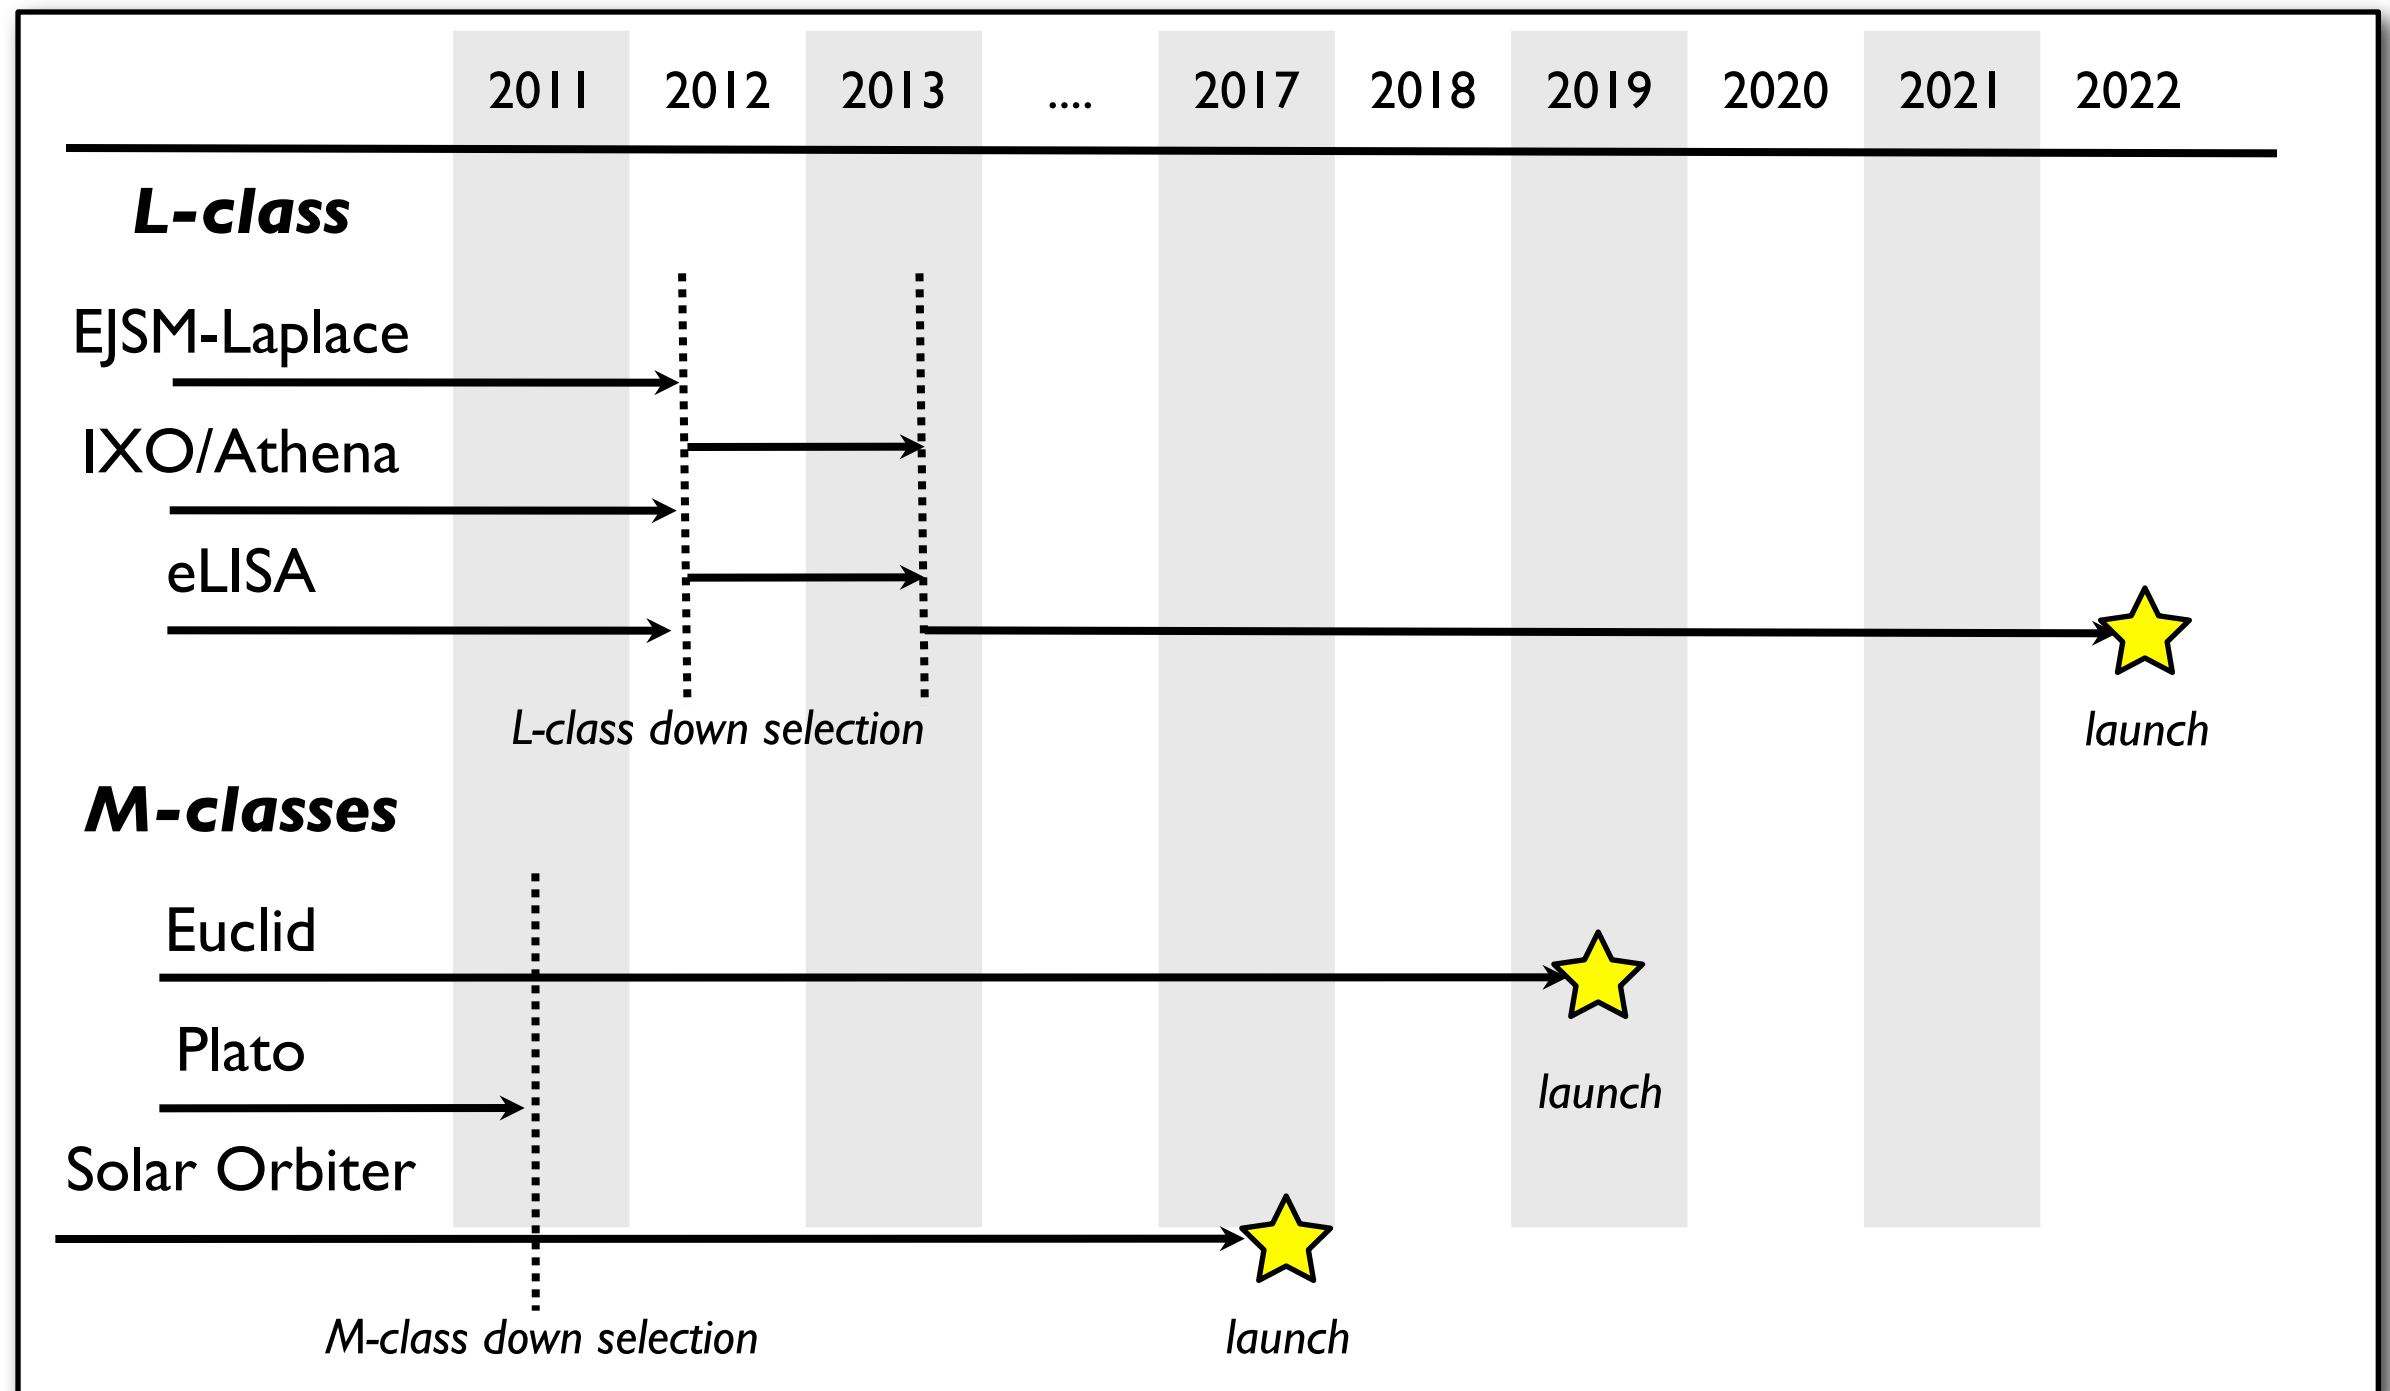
2011 2012 2013 .... 2017 2018 2019 2020 2021 2022

L-class

EJSM-Laplace

IXO/Athena

eLISA

L-class down selection

launch

M-classes

Euclid

Plato

launch

Solar Orbiter

M-class down selection

launch